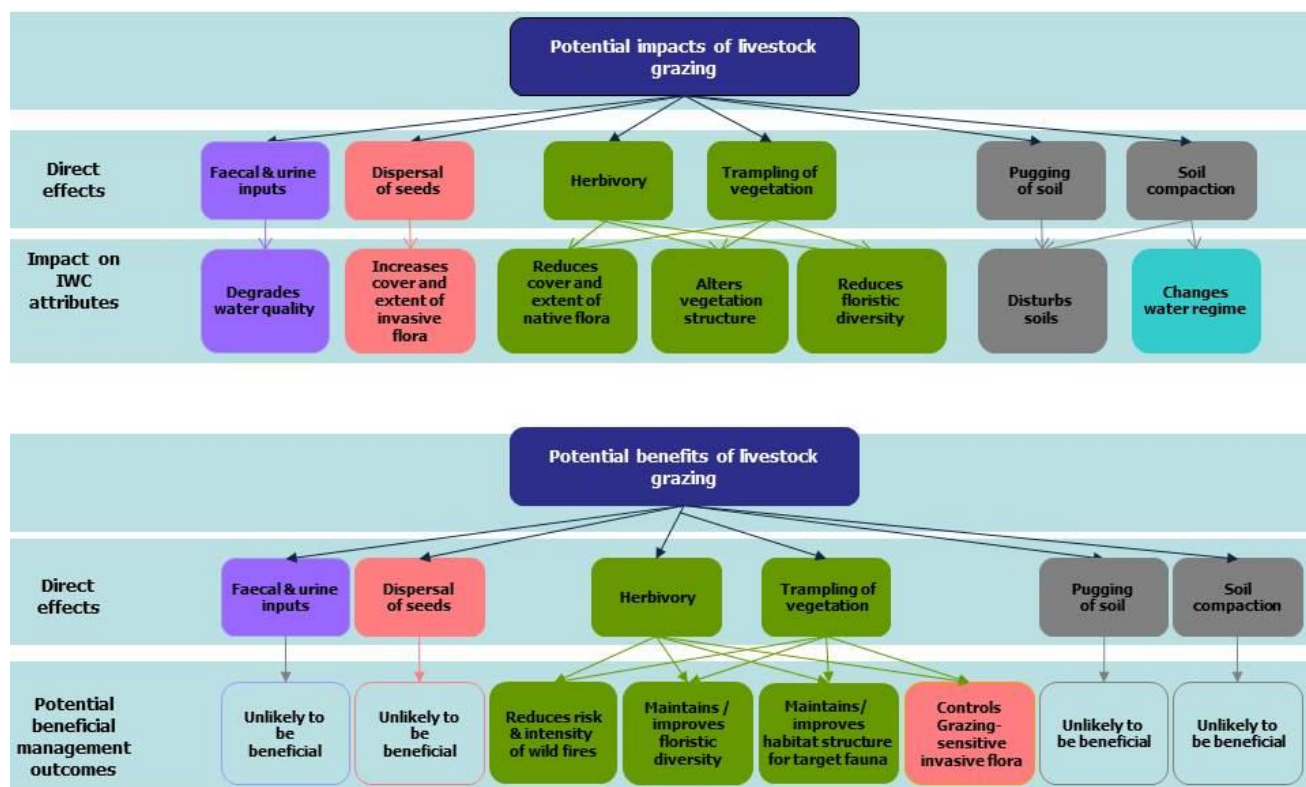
Potential impacts of livestock grazing

Direct effects

Faecal & urine inputs

Dispersal of seeds

Herbivory

Trampling of vegetation

Pugging of soil

Soil compaction

Impact on IWC attributes

Degrades water quality

Increases cover and extent of invasive flora

Reduces cover and extent of native flora

Alters vegetation structure

Reduces floristic diversity

Disturbs soils

Changes water regime

Potential benefits of livestock grazing

Direct effects

Faecal & urine inputs

Dispersal of seeds

Herbivory

Trampling of vegetation

Pugging of soil

Soil compaction

Potential beneficial management outcomes

Unlikely to be beneficial

Unlikely to be beneficial

Reduces risk & intensity of wild fires

Maintains / improves floristic diversity

Maintains/ improves habitat structure for target fauna

Controls Grazing-sensitive invasive flora

Unlikely to be beneficial

Unlikely to be beneficial